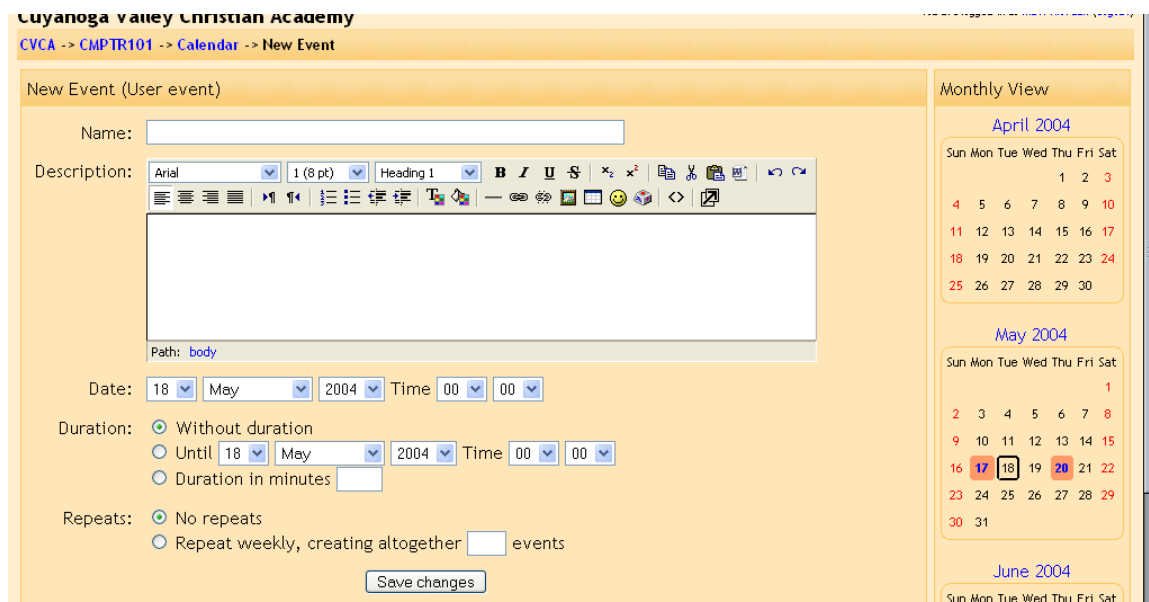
Cuyahoga Valley Christian Academy

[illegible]

CVCA -> CMPTR101 -> Calendar -> New Event

New Event (User event)

Name:

Description: Arial 1 (8 pt) Heading 1 B I U S $x_2$ $x^2$

Path: body

Date: 18 May 2004 Time 00 00

Duration: Without duration
Until 18 May 2004 Time 00 00
Duration in minutes

Repeats: No repeats
Repeat weekly, creating altogether events

Save changes

Monthly View

April 2004

| Sun | Mon | Tue | Wed | Thu | Fri | Sat |
|---|---|---|---|---|---|---|
| | | | | 1 | 2 | 3 |
| 4 | 5 | 6 | 7 | 8 | 9 | 10 |
| 11 | 12 | 13 | 14 | 15 | 16 | 17 |
| 18 | 19 | 20 | 21 | 22 | 23 | 24 |
| 25 | 26 | 27 | 28 | 29 | 30 | |

May 2004

| Sun | Mon | Tue | Wed | Thu | Fri | Sat |
|---|---|---|---|---|---|---|
| | | | | | | 1 |
| 2 | 3 | 4 | 5 | 6 | 7 | 8 |
| 9 | 10 | 11 | 12 | 13 | 14 | 15 |
| 16 | 17 | 18 | 19 | 20 | 21 | 22 |
| 23 | 24 | 25 | 26 | 27 | 28 | 29 |
| 30 | 31 | | | | | |

June 2004

Sun Mon Tue Wed Thu Fri Sat